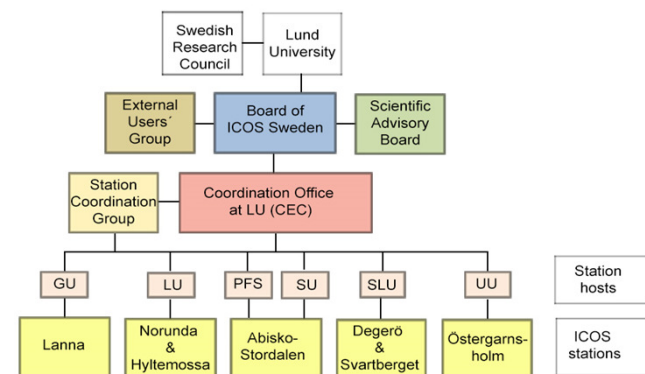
Swedish Research Council

Lund University

External Users´ Group

Board of ICOS Sweden

Scientific Advisory Board

Station Coordination Group

Coordination Office at LU (CEC)

GU

LU

PFS

SU

SLU

UU

Station hosts

Lanna

Norunda & Hyltemossa

Abisko-Stordalen

Degerö & Svartberget

Östergarnsholm

ICOS stations